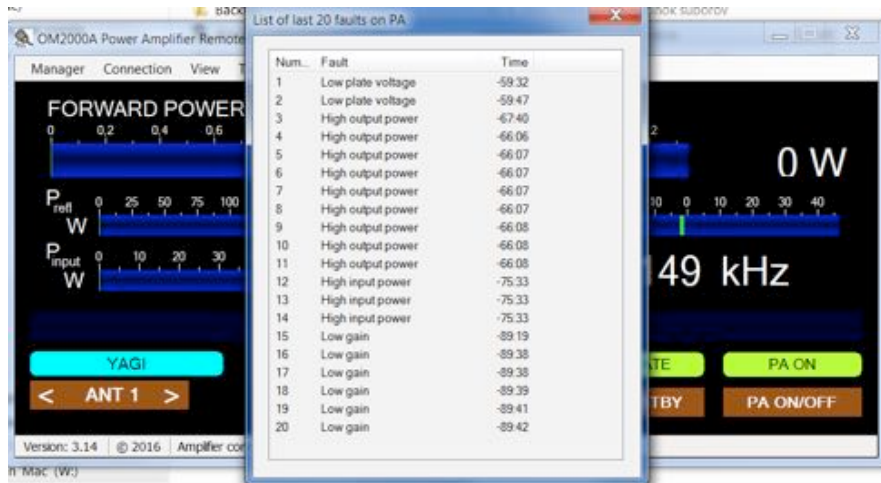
Back
book suborov
OM2000A Power Amplifier Remote
Manager Connection View
FORWARD POWER
0 0,2 0,4 0,6
$P_{refl}$ W 0 25 50 75 100
$P_{input}$ W 0 10 20 30
YAGI
< ANT 1 >
Version: 3.14 © 2016 Amplifier co
h Mac (W:)

List of last 20 faults on PA

| Num... | Fault | Time |
|---|---|---|
| 1 | Low plate voltage | -59:32 |
| 2 | Low plate voltage | -59:47 |
| 3 | High output power | -67:40 |
| 4 | High output power | -66:06 |
| 5 | High output power | -66:07 |
| 6 | High output power | -66:07 |
| 7 | High output power | -66:07 |
| 8 | High output power | -66:07 |
| 9 | High output power | -66:08 |
| 10 | High output power | -66:08 |
| 11 | High output power | -66:08 |
| 12 | High input power | -75:33 |
| 13 | High input power | -75:33 |
| 14 | High input power | -75:33 |
| 15 | Low gain | -89:19 |
| 16 | Low gain | -89:38 |
| 17 | Low gain | -89:38 |
| 18 | Low gain | -89:39 |
| 19 | Low gain | -89:41 |
| 20 | Low gain | -89:42 |

2
0 W
10 0 10 20 30 40
49 kHz
TE
PA ON
TBY
PA ON/OFF